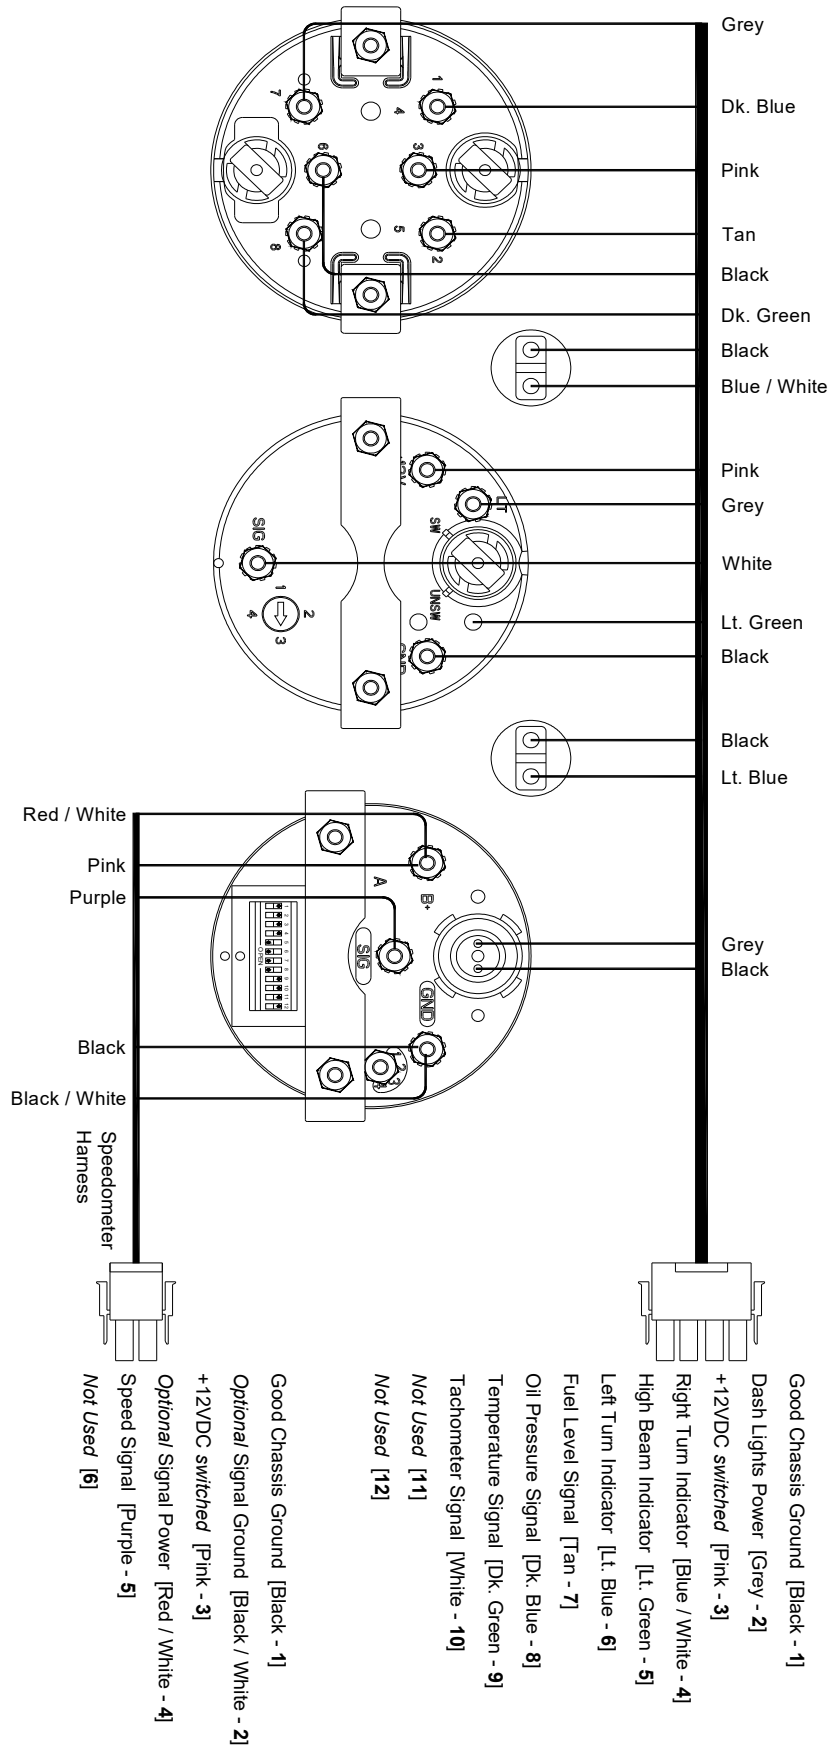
Grey
Dk. Blue
Pink
Tan
Black
Dk. Green
Black
Blue / White
Pink
Grey
White
Lt. Green
Black
Black
Lt. Blue
Grey
Black

7
1
4
6
3
8
5
2

SIG
LT
SW
UNSW
1
2
3
4

A
B+
SIG
GND
OPEN

Red / White
Pink
Purple
Black
Black / White

Speedometer Harness

Good Chassis Ground [Black - **1**]
Dash Lights Power [Grey - **2**]
+12VDC *switched* [Pink - **3**]
Right Turn Indicator [Blue / White - **4**]
High Beam Indicator [Lt. Green - **5**]
Left Turn Indicator [Lt. Blue - **6**]
Fuel Level Signal [Tan - **7**]
Oil Pressure Signal [Dk. Blue - **8**]
Temperature Signal [Dk. Green - **9**]
Tachometer Signal [White - **10**]
*Not Used* **[11]**
*Not Used* **[12]**

Good Chassis Ground [Black - **1**]
*Optional* Signal Ground [Black / White - **2**]
+12VDC *switched* [Pink - **3**]
*Optional* Signal Power [Red / White - **4**]
Speed Signal [Purple - **5**]
*Not Used* **[6]**